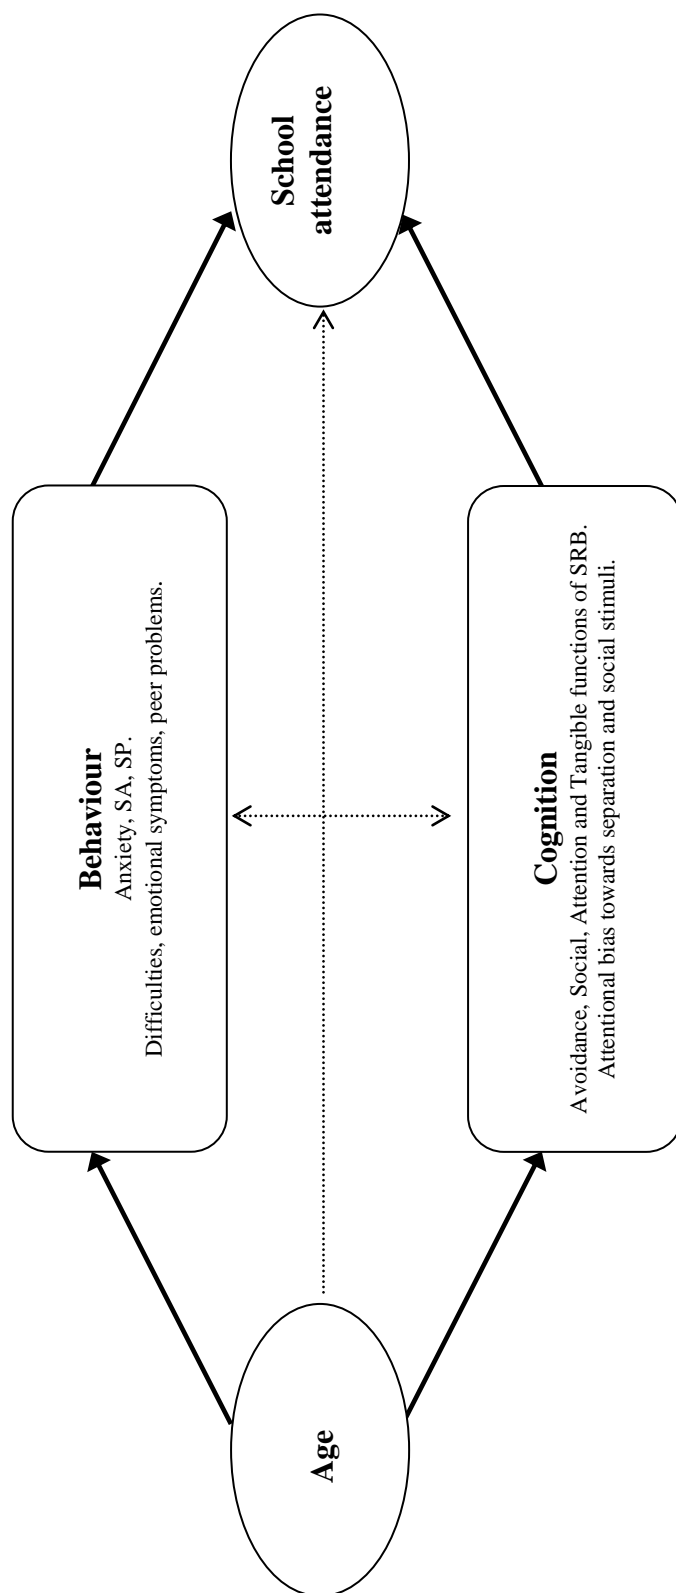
Age

Behaviour
Anxiety, SA, SP.
Difficulties, emotional symptoms, peer problems.

Cognition
Avoidance, Social, Attention and Tangible functions of SRB.
Attentional bias towards separation and social stimuli.

School attendance